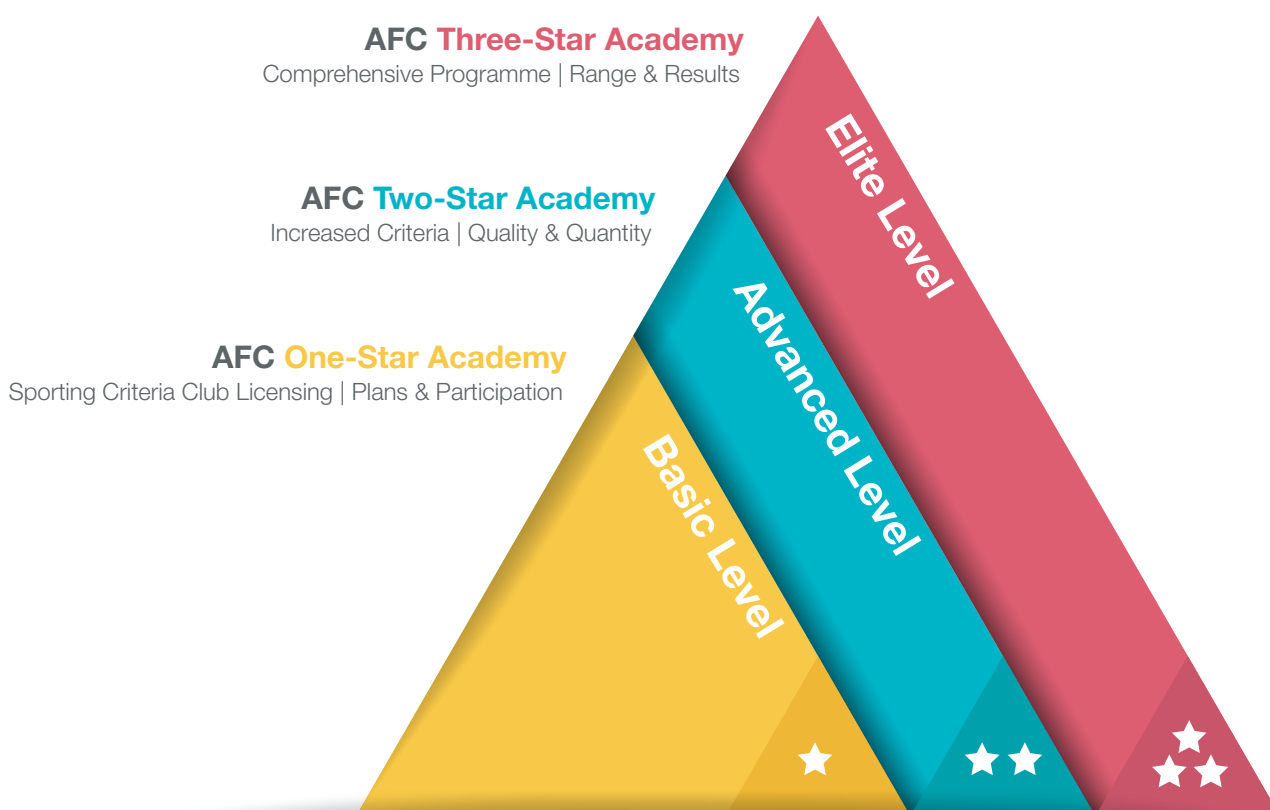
AFC Three-Star Academy
Comprehensive Programme | Range & Results

AFC Two-Star Academy
Increased Criteria | Quality & Quantity

AFC One-Star Academy
Sporting Criteria Club Licensing | Plans & Participation

Elite Level

Advanced Level

Basic Level